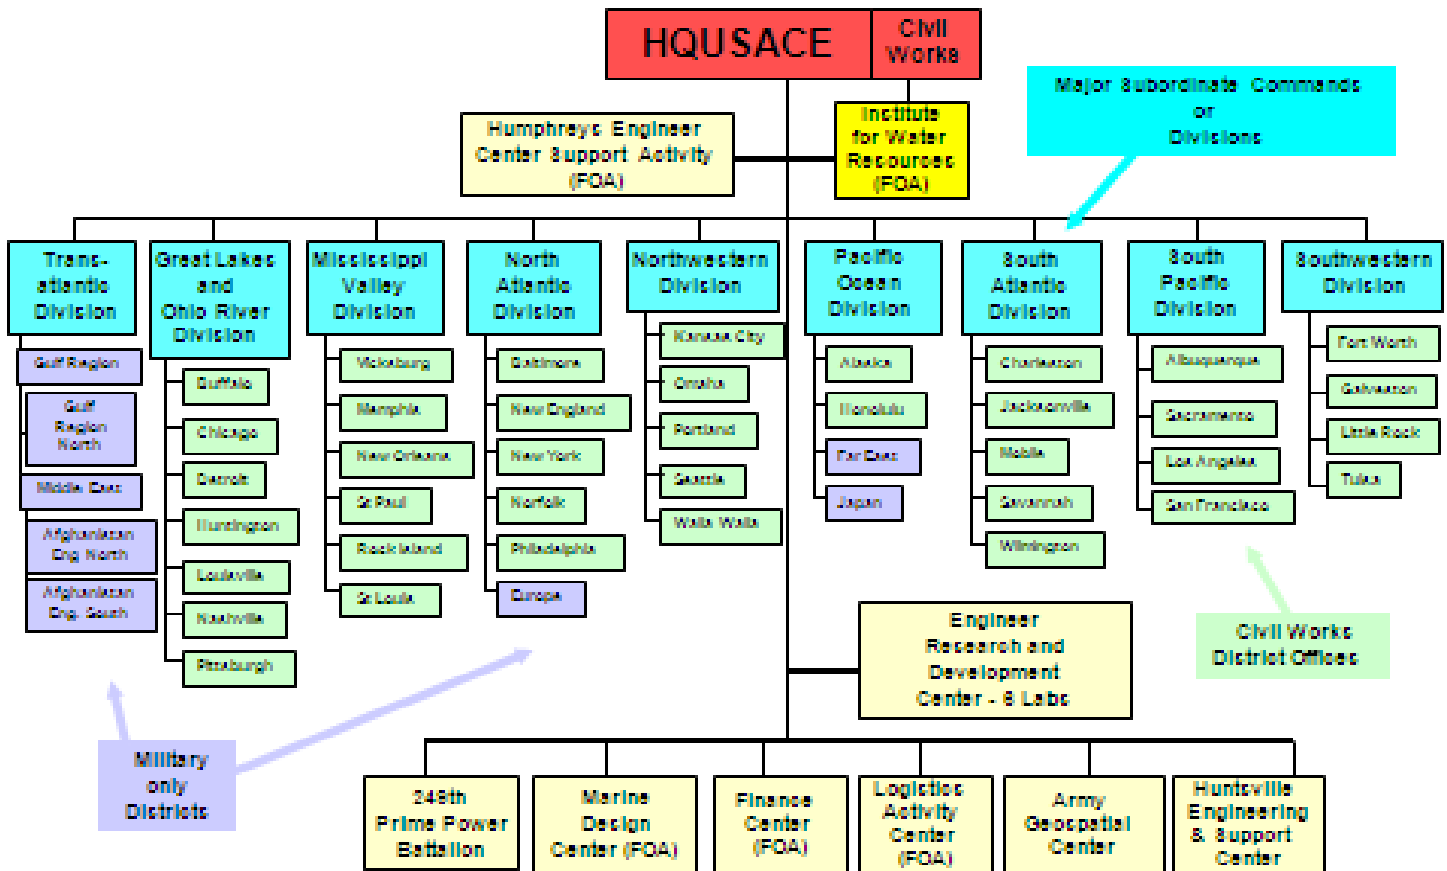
HQUSACE

Civil Works

Major Subordinate Commands or Divisions

Humphreys Engineer Center Support Activity (FOA)

Institute for Water Resources (FOA)

Trans-atlantic Division

Gulf Region

Gulf Region North

Middle East

Afghanistan Eng. North

Afghanistan Eng. South

Great Lakes and Ohio River Division

Buffalo

Chicago

Detroit

Huntington

Louisville

Nashville

Pittsburgh

Mississippi Valley Division

Vicksburg

Memphis

New Orleans

St Paul

Rock Island

St Louis

North Atlantic Division

Baltimore

New England

New York

Norfolk

Philadelphia

Europe

Northwestern Division

Kansas City

Omaha

Portland

Seattle

Walla Walla

Pacific Ocean Division

Alaska

Honolulu

Far East

Japan

South Atlantic Division

Charleston

Jacksonville

Mobile

Savannah

Wilmington

South Pacific Division

Albuquerque

Sacramento

Los Angeles

San Francisco

Southwestern Division

Fort Worth

Galveston

Little Rock

Tulsa

Engineer Research and Development Center - 8 Labs

Civil Works District Offices

Military only Districts

249th Prime Power Battalion

Marine Design Center (FOA)

Finance Center (FOA)

Logistics Activity Center (FOA)

Army Geospatial Center

Huntsville Engineering & Support Center